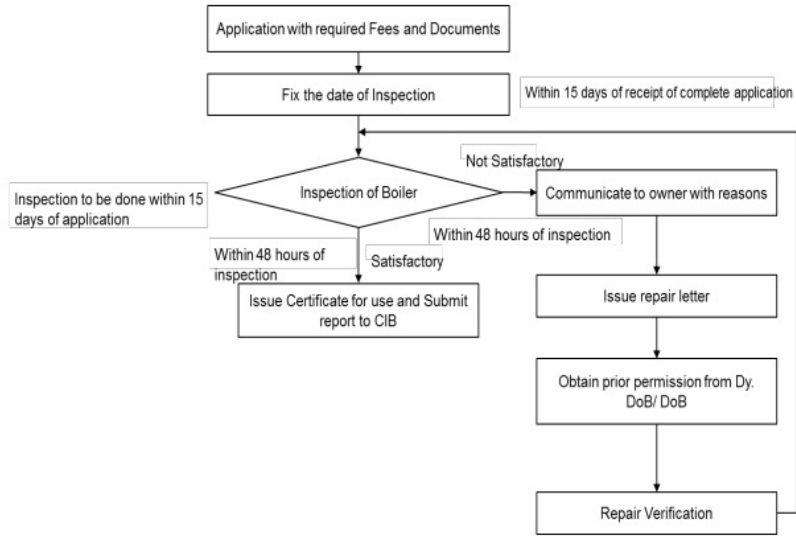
Application with required Fees and Documents

Fix the date of Inspection

Within 15 days of receipt of complete application

Not Satisfactory

Inspection to be done within 15 days of application

Inspection of Boiler

Communicate to owner with reasons

Within 48 hours of inspection

Within 48 hours of inspection

Satisfactory

Issue Certificate for use and Submit report to CIB

Issue repair letter

Obtain prior permission from Dy. DoB/ DoB

Repair Verification